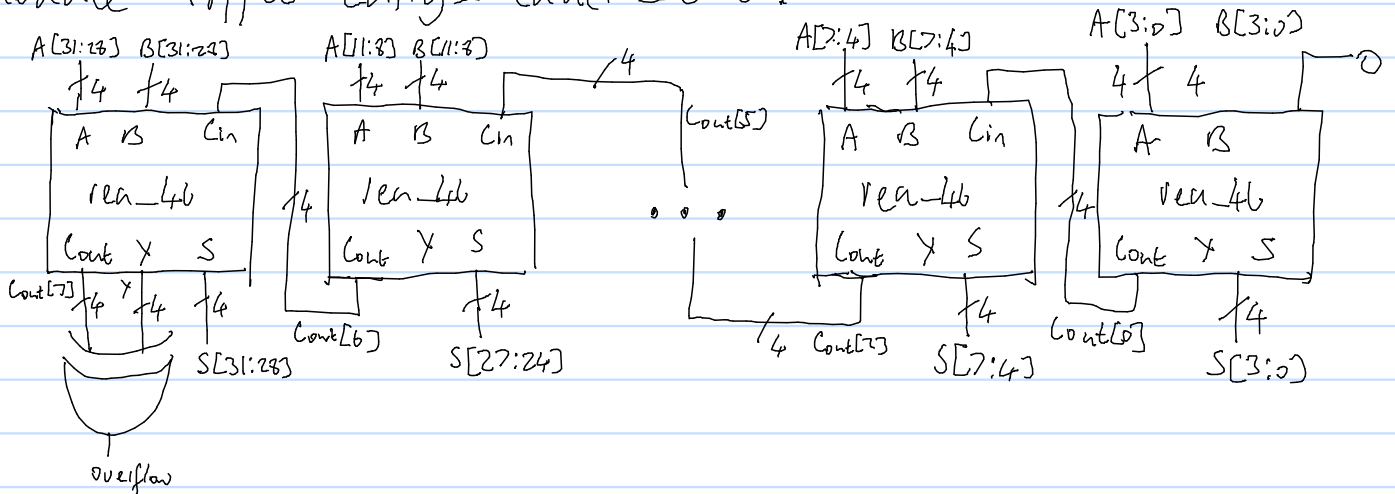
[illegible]

A[31:28] B[31:28]
4 4
A B Cin
rca_4b
Cout Y S
Cout[7] 4 Y 4 4
S[31:28]
overflow

4
Cout[6]

A[11:8] B[11:8]
4 4
A B Cin
rca_4b
Cout Y S
4
S[27:24]

4
Cout[5]

. . .

4 Cout[2]

A[7:4] B[7:4]
4 4
A B Cin
rca_4b
Cout Y S
4
S[7:4]

4
Cout[0]

A[3:0] B[3:0]
4 4
0
A B Cin
rca_4b
Cout Y S
4
S[3:0]